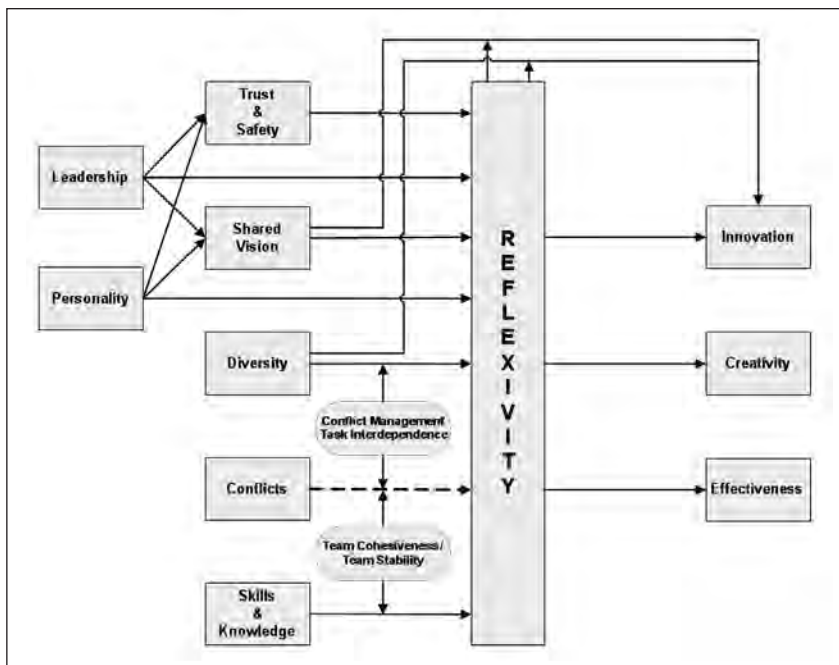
Leadership

Personality

Trust & Safety

Shared Vision

Diversity

Conflict Management Task Interdependence

Conflicts

Team Cohesiveness / Team Stability

Skills & Knowledge

R E F L E X I V I T Y

Innovation

Creativity

Effectiveness